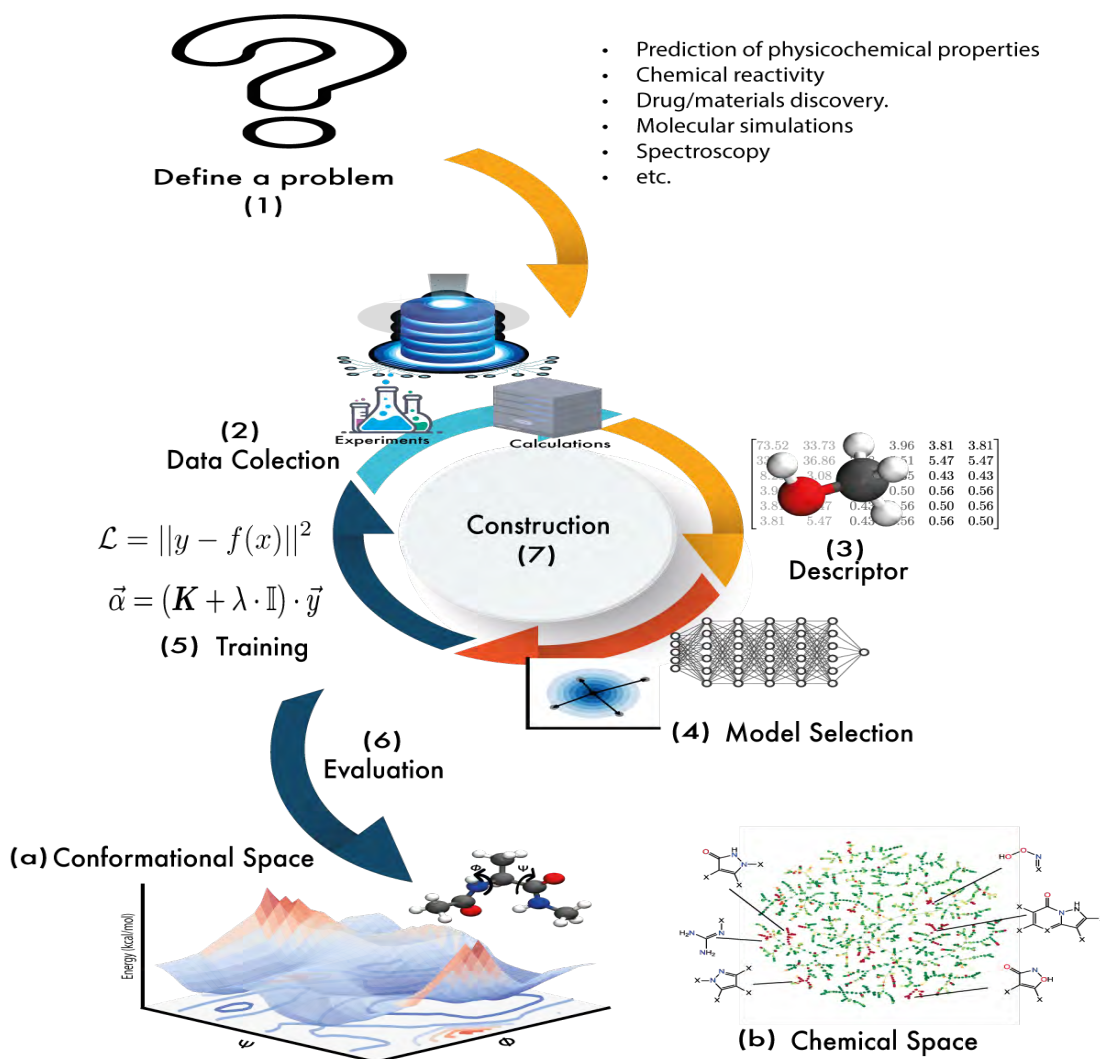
- Prediction of physicochemical properties
- Chemical reactivity
- Drug/materials discovery.
- Molecular simulations
- Spectroscopy
- etc.

Define a problem
(1)

Experiments
Calculations

(2)
Data Colection

Construction
(7)

| 73.52 | 33.73 | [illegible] | 3.96 | 3.81 | 3.81 |
|---|---|---|---|---|---|
| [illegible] | 36.86 | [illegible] | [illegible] | 5.47 | 5.47 |
| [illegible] | 3.08 | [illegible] | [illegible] | 0.43 | 0.43 |
| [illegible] | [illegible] | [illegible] | 0.50 | 0.56 | 0.56 |
| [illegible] | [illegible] | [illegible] | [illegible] | 0.50 | 0.56 |
| 3.81 | 5.47 | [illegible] | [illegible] | 0.56 | 0.50 |

(3)
Descriptor

$\mathcal{L} = ||y - f(x)||^2$

$\vec{\alpha} = (\boldsymbol{K} + \lambda \cdot \mathbb{I}) \cdot \vec{y}$

(5) Training

(4) Model Selection

(6)
Evaluation

(a) Conformational Space

Energy (kcal/mol)

$\psi$

$\phi$

(b) Chemical Space